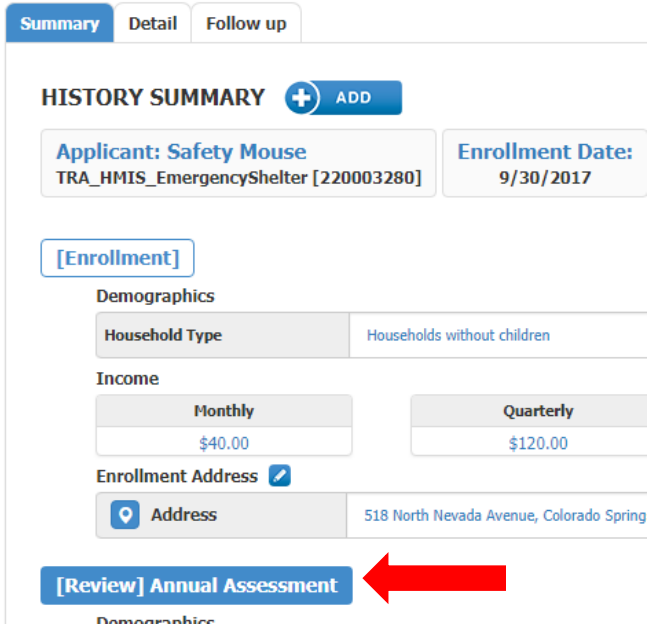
Summary Detail Follow up

HISTORY SUMMARY ADD

Applicant: Safety Mouse
TRA_HMIS_EmergencyShelter [220003280]

Enrollment Date:
9/30/2017

[Enrollment]

Demographics

| Household Type | Households without children |
|---|---|

Income

| Monthly | Quarterly |
|---|---|
| $40.00 | $120.00 |

Enrollment Address

| Address | 518 North Nevada Avenue, Colorado Spring |
|---|---|

[Review] Annual Assessment

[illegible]